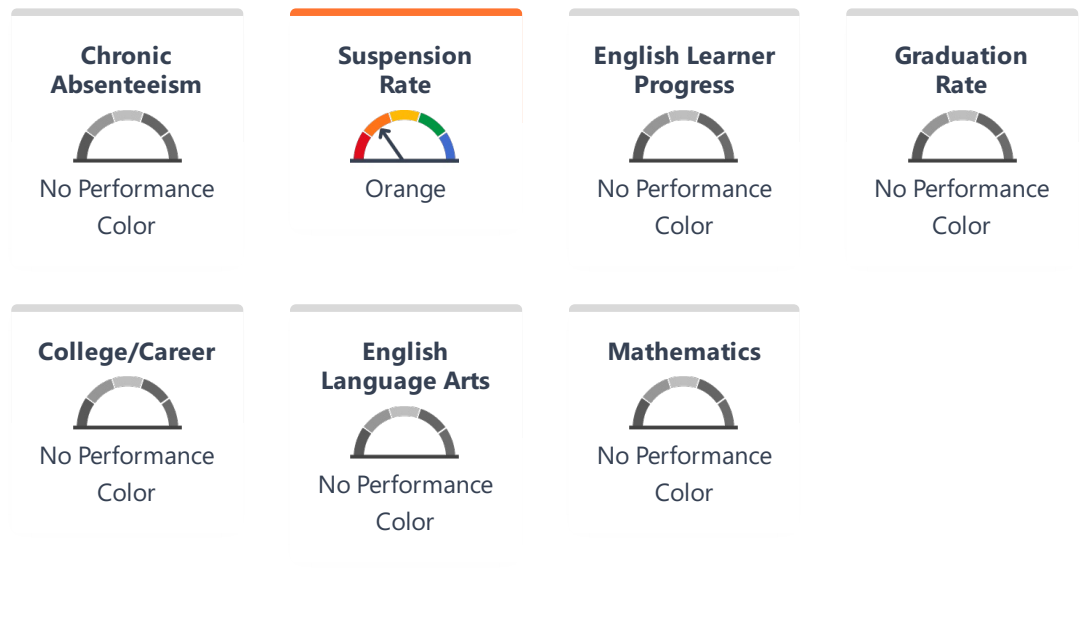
Chronic Absenteeism

No Performance Color

Suspension Rate

Orange

English Learner Progress

No Performance Color

Graduation Rate

No Performance Color

College/Career

No Performance Color

English Language Arts

No Performance Color

Mathematics

No Performance Color